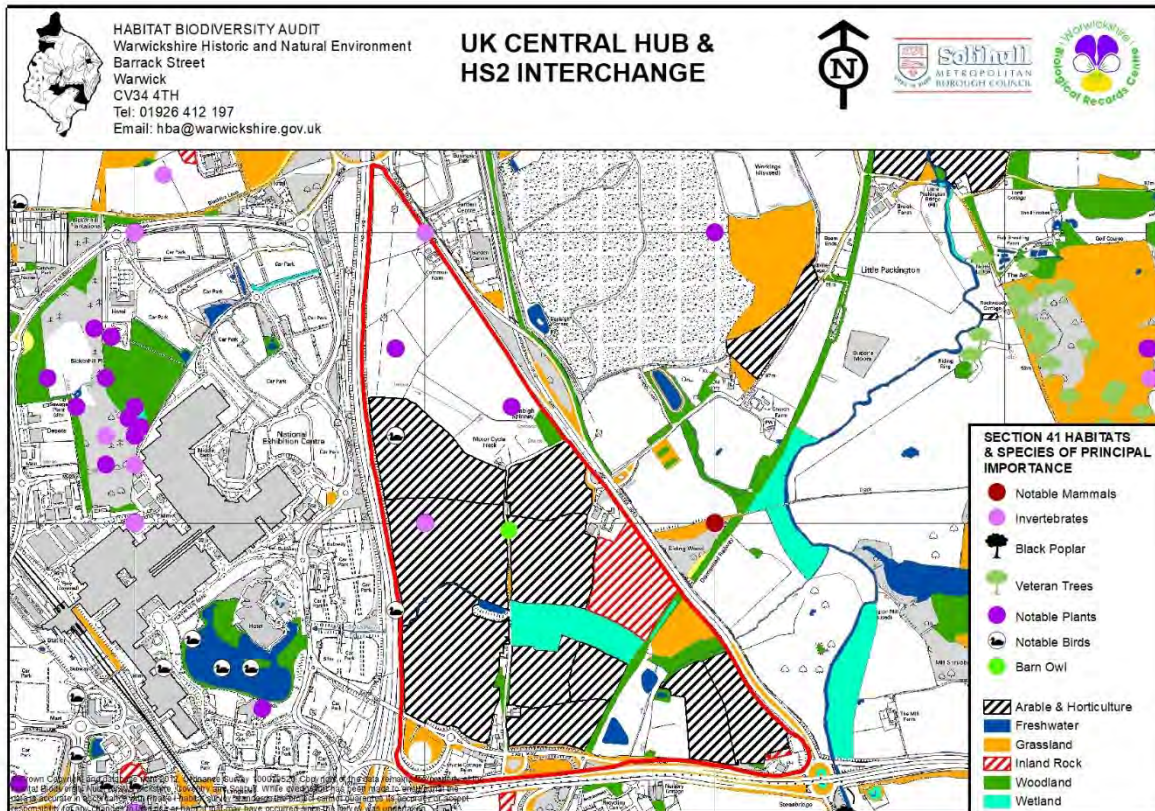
HABITAT BIODIVERSITY AUDIT
Warwickshire Historic and Natural Environment
Barrack Street
Warwick
CV34 4TH
Tel: 01926 412 197
Email: hba@warwickshire.gov.uk

UK CENTRAL HUB &
HS2 INTERCHANGE

N

Solihull
METROPOLITAN BOROUGH COUNCIL

Warwickshire Biological Records Centre

Car Park
Car Park
Car Park
Car Park
Car Park
National Exhibition Centre
Hotel
Little Packington
Motor Cycle track

SECTION 41 HABITATS & SPECIES OF PRINCIPAL IMPORTANCE
Notable Mammals
Invertebrates
Black Poplar
Veteran Trees
Notable Plants
Notable Birds
Barn Owl
Arable & Horticulture
Freshwater
Grassland
Inland Rock
Woodland
Wetland

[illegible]